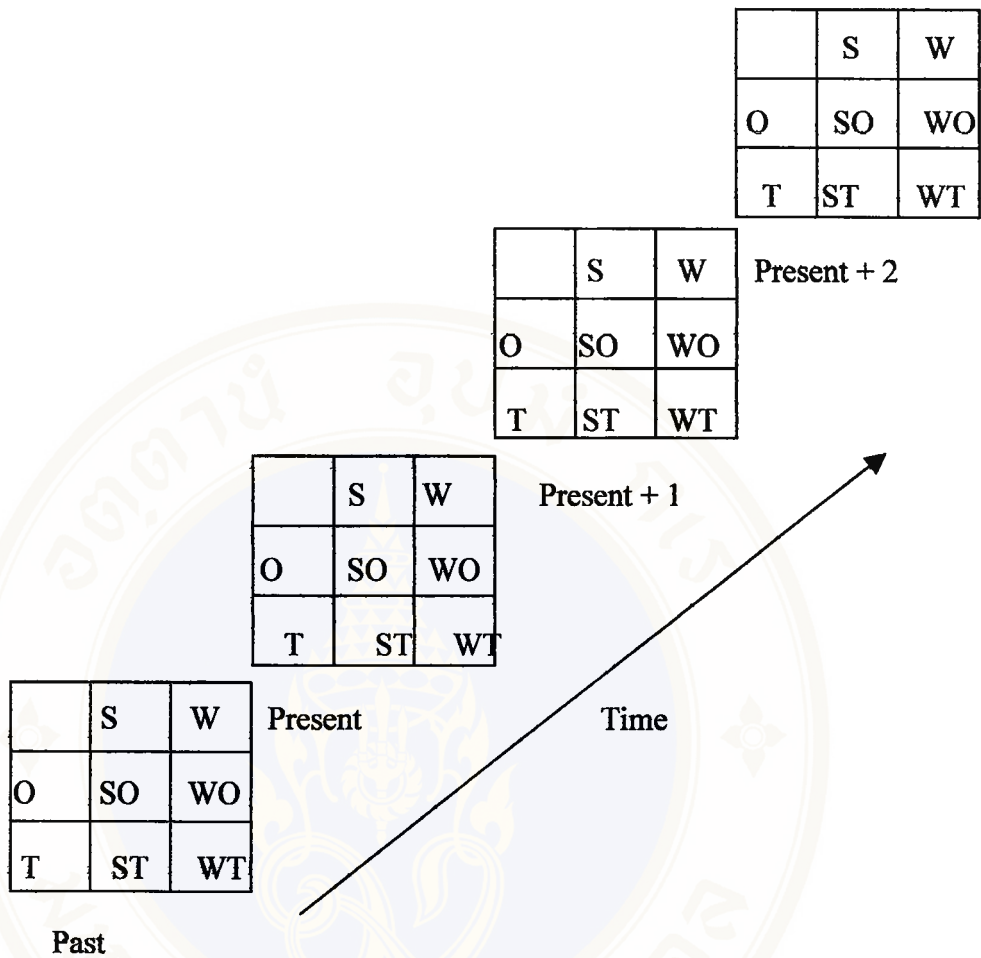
| | S | W |
|---|---|---|
| O | SO | WO |
| T | ST | WT |

| | S | W |
|---|---|---|
| O | SO | WO |
| T | ST | WT |

Present + 2

| | S | W |
|---|---|---|
| O | SO | WO |
| T | ST | WT |

Present + 1

| | S | W |
|---|---|---|
| O | SO | WO |
| T | ST | WT |

Present

Time

Past